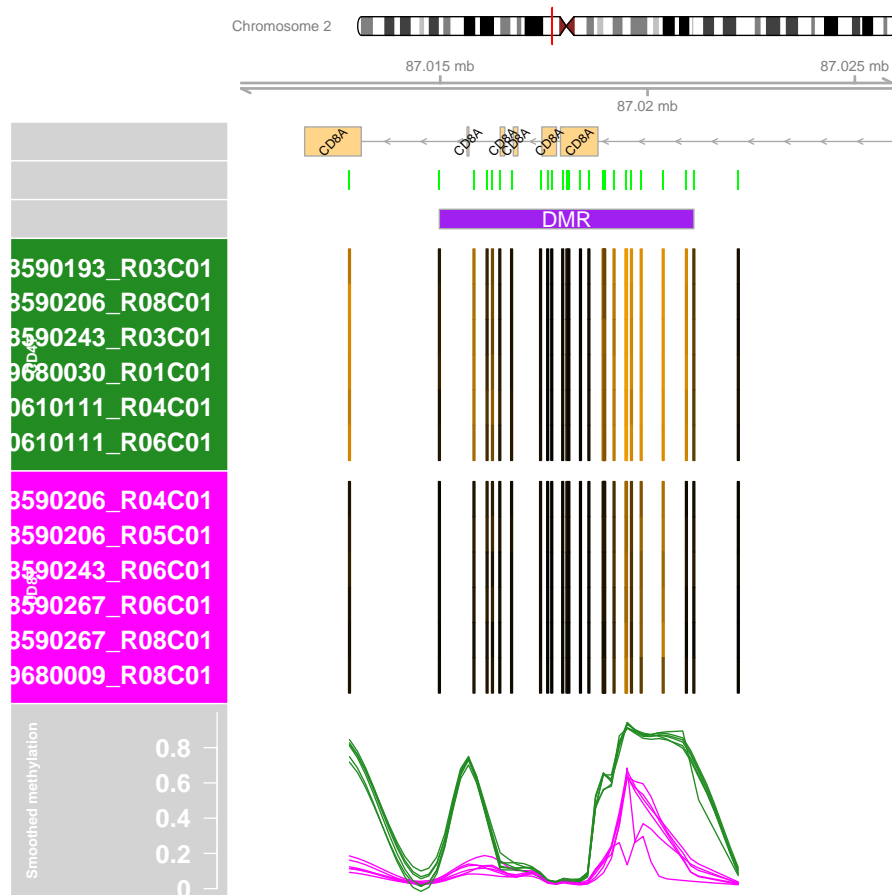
Chromosome 2

87.015 mb

87.025 mb

87.02 mb

CD8A

CD8A

CD8A

CD8A

CD8A

CD8A

DMR

8590193_R03C01
8590206_R08C01
8590243_R03C01
9680030_R01C01
0610111_R04C01
0610111_R06C01

CD4

8590206_R04C01
8590206_R05C01
8590243_R06C01
8590267_R06C01
8590267_R08C01
9680009_R08C01

CD8

Smoothed methylation

0.8
0.6
0.4
0.2
0